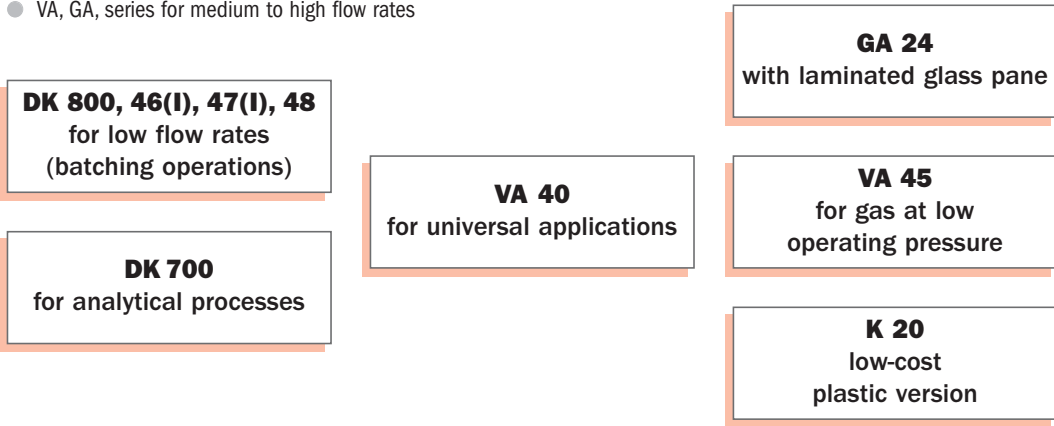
VA, GA, series for medium to high flow rates

DK 800, 46(I), 47(I), 48
for low flow rates
(batching operations)

DK 700
for analytical processes

VA 40
for universal applications

GA 24
with laminated glass pane

VA 45
for gas at low
operating pressure

K 20
low-cost
plastic version